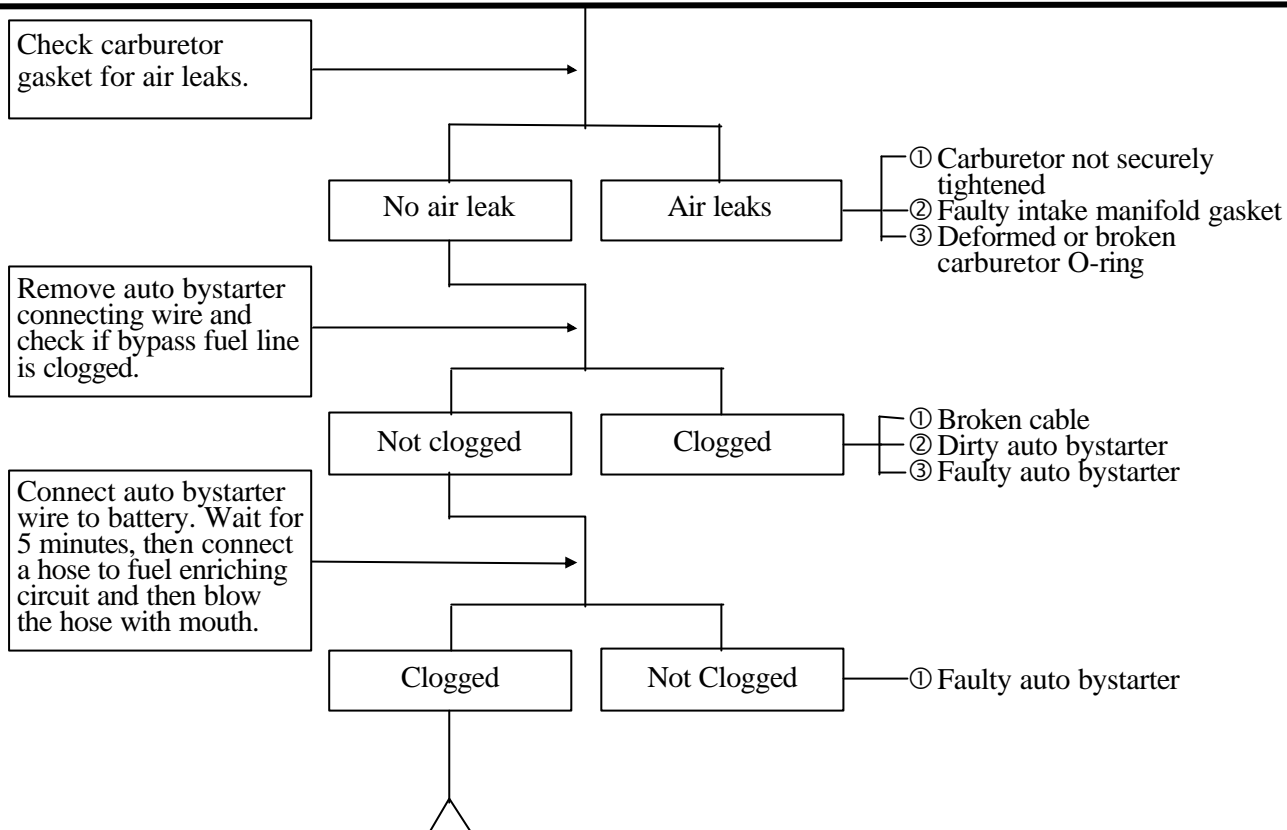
Check carburetor gasket for air leaks.

No air leak

Air leaks

① Carburetor not securely tightened
② Faulty intake manifold gasket
③ Deformed or broken carburetor O-ring

Remove auto bystarter connecting wire and check if bypass fuel line is clogged.

Not clogged

Clogged

① Broken cable
② Dirty auto bystarter
③ Faulty auto bystarter

Connect auto bystarter wire to battery. Wait for 5 minutes, then connect a hose to fuel enriching circuit and then blow the hose with mouth.

Clogged

Not Clogged

① Faulty auto bystarter